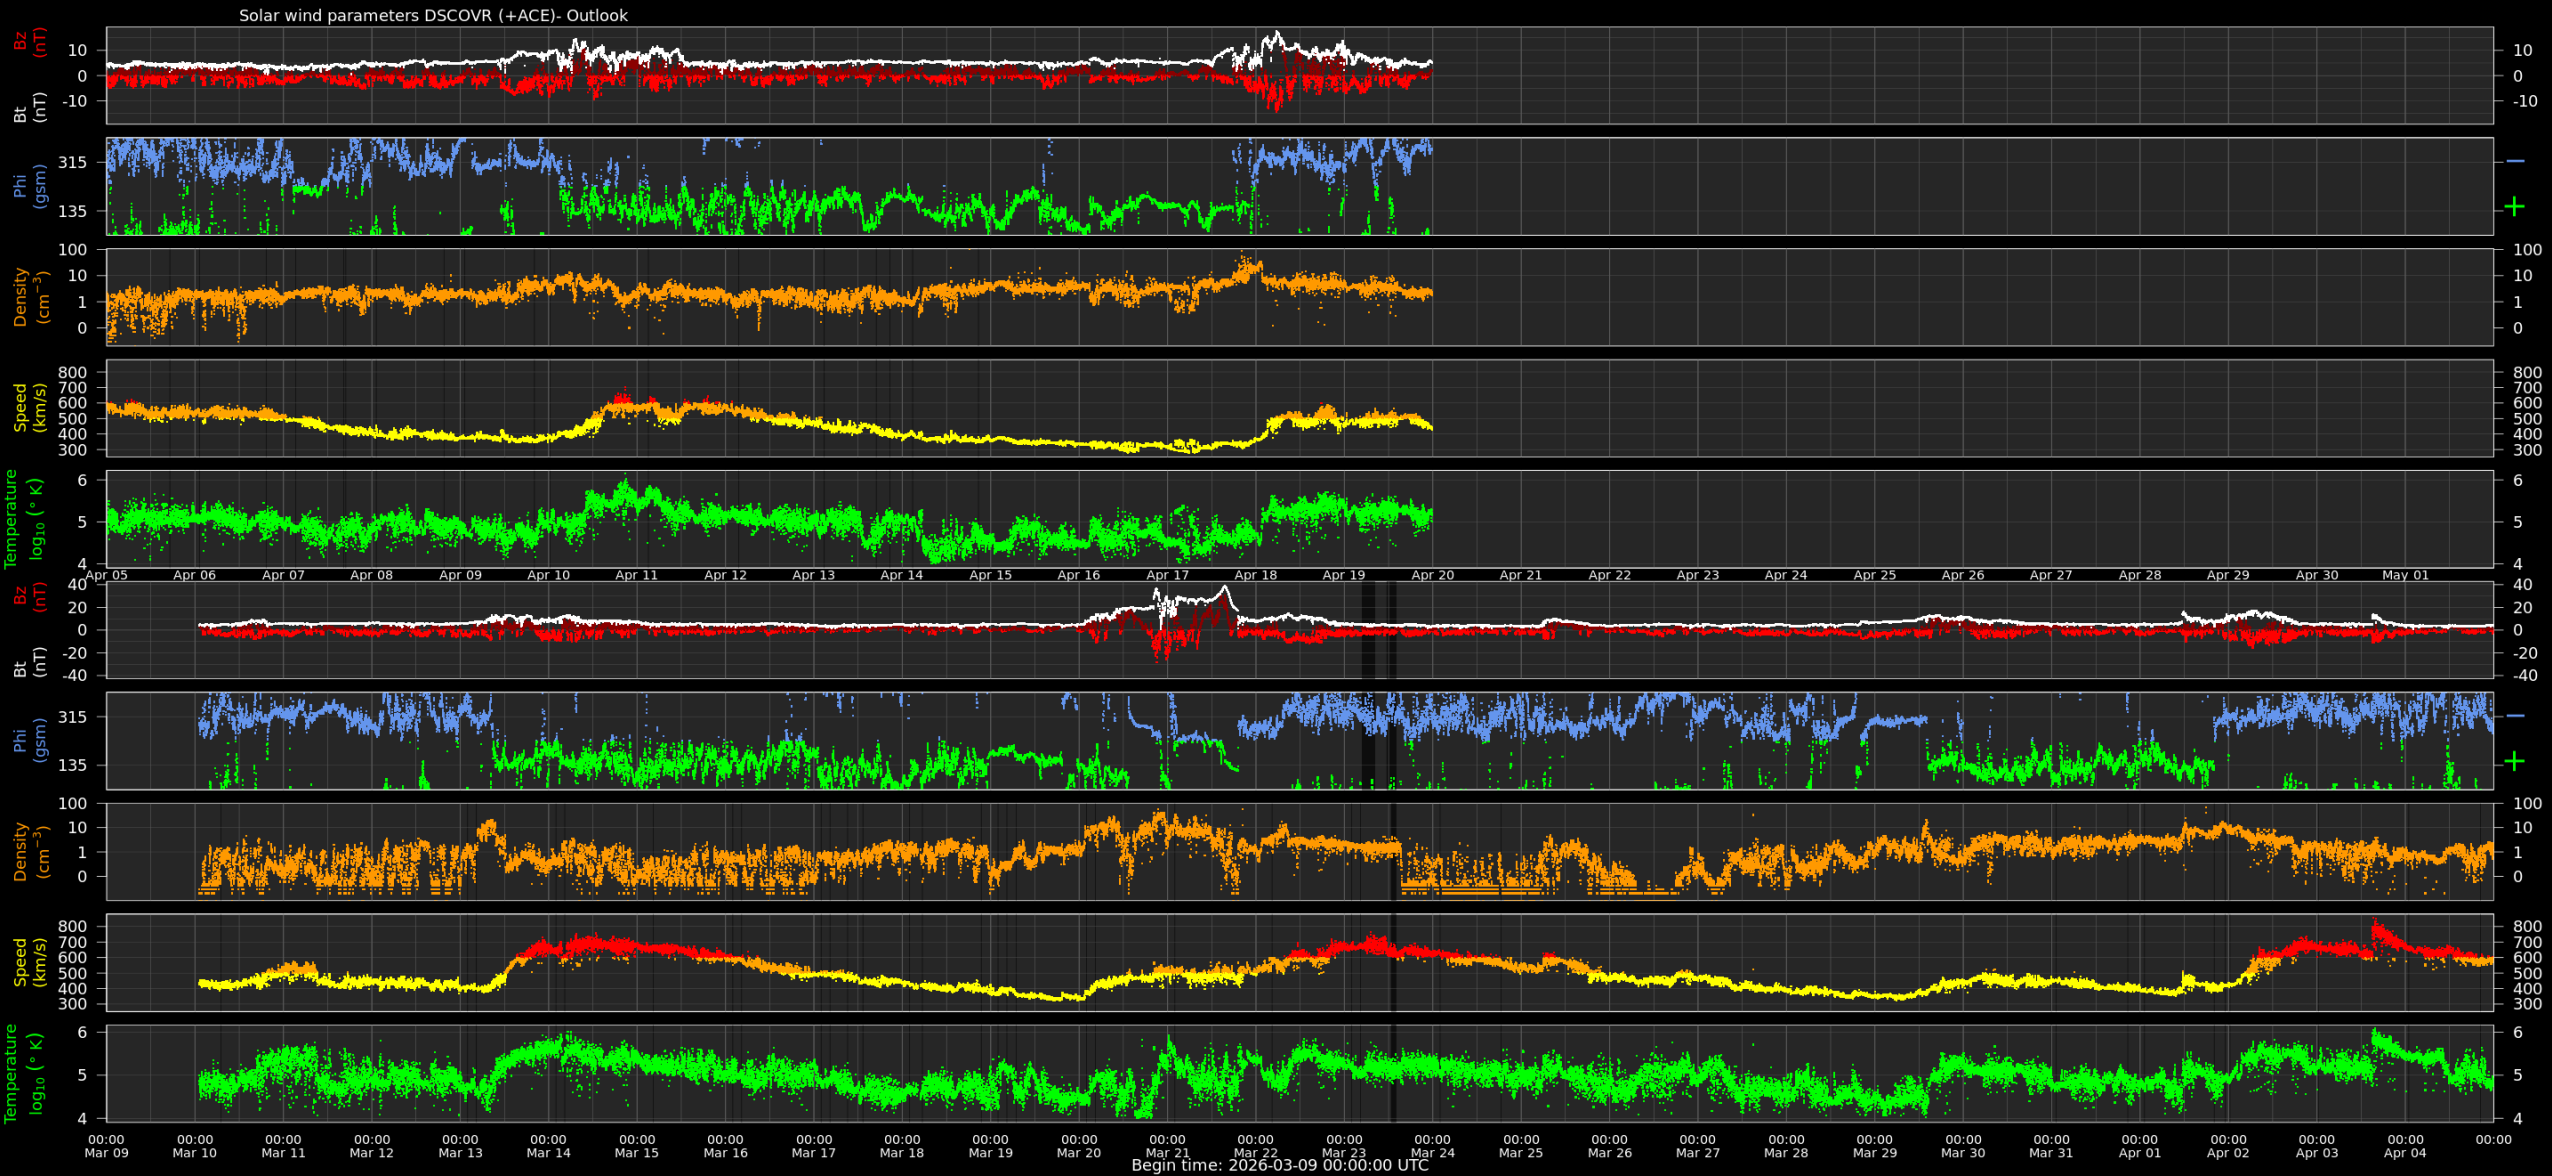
Solar wind parameters DSCOVR (+ACE)- Outlook

Bz (nT)
Bt (nT)
10
0
-10
10
0
-10

Phi (gsm)
315
135
−
+

Density ($cm^{-3}$)
100
10
1
0
100
10
1
0

Speed (km/s)
800
700
600
500
400
300
800
700
600
500
400
300

Temperature $log_{10}$ (° K)
6
5
4
6
5
4

Apr 05 Apr 06 Apr 07 Apr 08 Apr 09 Apr 10 Apr 11 Apr 12 Apr 13 Apr 14 Apr 15 Apr 16 Apr 17 Apr 18 Apr 19 Apr 20 Apr 21 Apr 22 Apr 23 Apr 24 Apr 25 Apr 26 Apr 27 Apr 28 Apr 29 Apr 30 May 01

Bz (nT)
Bt (nT)
40
20
0
-20
-40
40
20
0
-20
-40

Phi (gsm)
315
135
−
+

Density ($cm^{-3}$)
100
10
1
0
100
10
1
0

Speed (km/s)
800
700
600
500
400
300
800
700
600
500
400
300

Temperature $log_{10}$ (° K)
6
5
4
6
5
4

00:00 Mar 09
00:00 Mar 10
00:00 Mar 11
00:00 Mar 12
00:00 Mar 13
00:00 Mar 14
00:00 Mar 15
00:00 Mar 16
00:00 Mar 17
00:00 Mar 18
00:00 Mar 19
00:00 Mar 20
00:00 Mar 21
00:00 Mar 22
00:00 Mar 23
00:00 Mar 24
00:00 Mar 25
00:00 Mar 26
00:00 Mar 27
00:00 Mar 28
00:00 Mar 29
00:00 Mar 30
00:00 Mar 31
00:00 Apr 01
00:00 Apr 02
00:00 Apr 03
00:00 Apr 04
00:00

Begin time: 2026-03-09 00:00:00 UTC